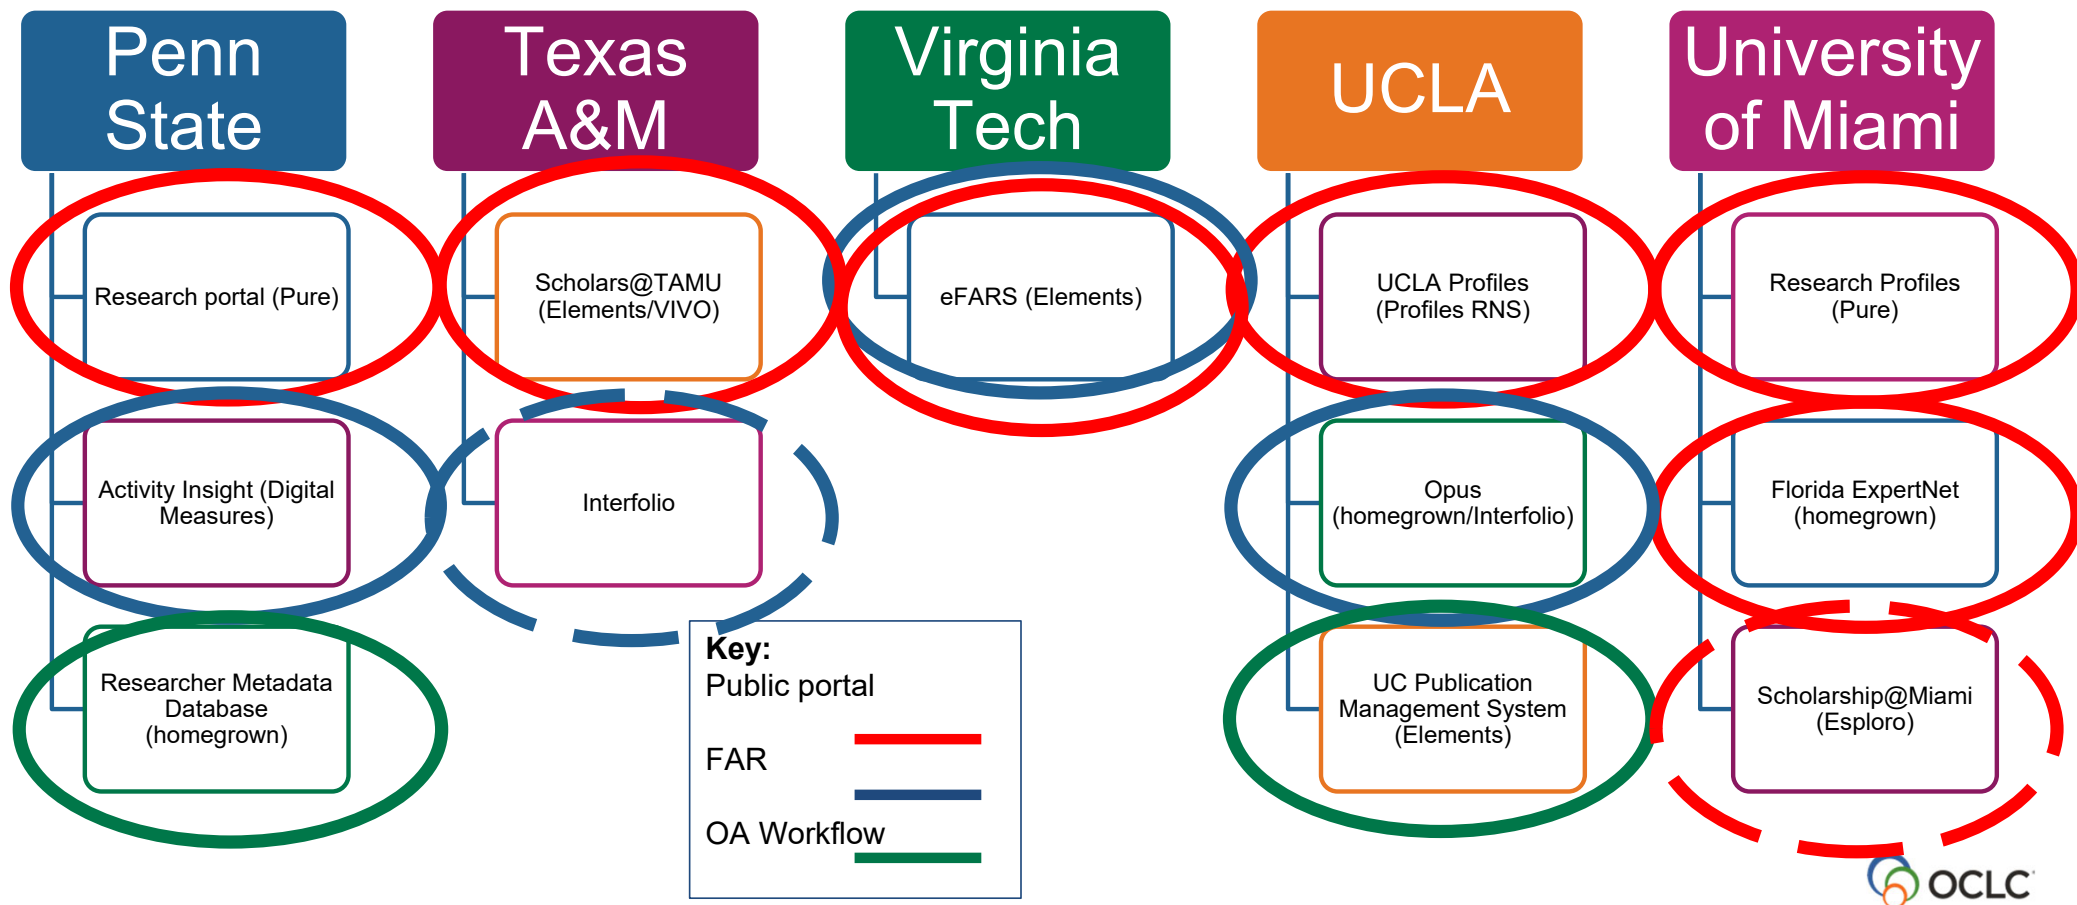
Penn State

Research portal (Pure)

Activity Insight (Digital Measures)

Researcher Metadata Database (homegrown)

Texas A&M

Scholars@TAMU (Elements/VIVO)

Interfolio

Virginia Tech

eFARS (Elements)

UCLA

UCLA Profiles (Profiles RNS)

Opus (homegrown/Interfolio)

UC Publication Management System (Elements)

University of Miami

Research Profiles (Pure)

Florida ExpertNet (homegrown)

Scholarship@Miami (Esploro)

Key:
Public portal
FAR
OA Workflow

OCLC